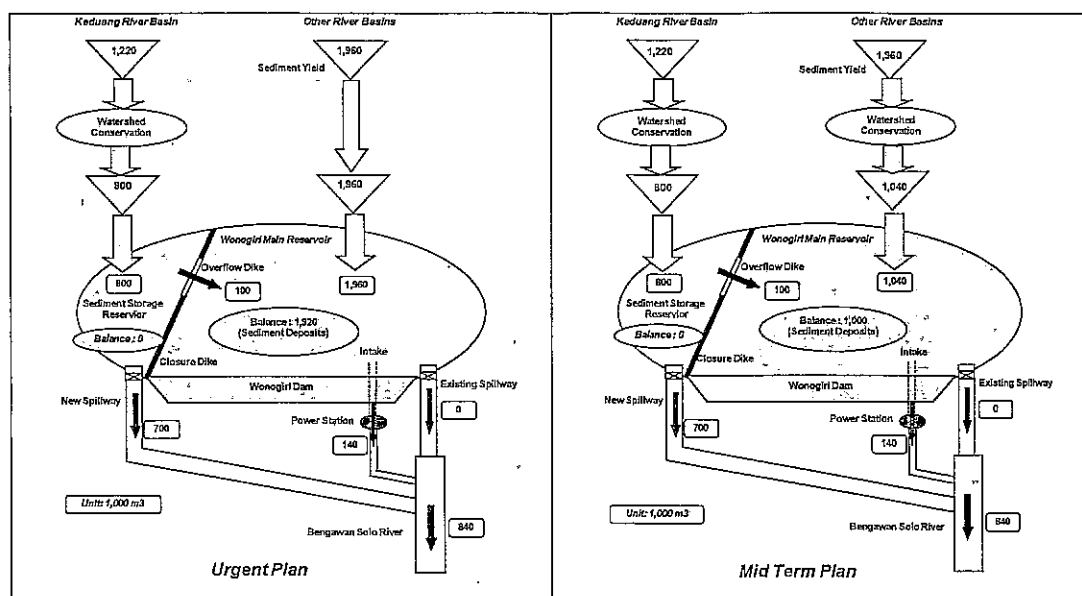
Keduang River Basin

Other River Basins

1,220

1,960

Sediment Yield

Watershed Conservation

800

1,960

Wonogiri Main Reservoir

Overflow Dike

800

100

1,960

Sediment Storage Reservoir

Balance : 1,920 (Sediment Deposits)

Balance : 0

Closure Dike

Intake

Wonogiri Dam

Existing Spillway

New Spillway

0

700

Power Station

140

Unit: 1,000 m3

Bengawan Solo River

840

Urgent Plan

Keduang River Basin

Other River Basins

1,220

1,960

Sediment Yield

Watershed Conservation

Watershed Conservation

800

1,040

Wonogiri Main Reservoir

Overflow Dike

800

100

1,040

Sediment Storage Reservoir

Balance : 1,000 (Sediment Deposits)

Balance : 0

Closure Dike

Intake

Wonogiri Dam

Existing Spillway

New Spillway

0

700

Power Station

140

Unit: 1,000 m3

Bengawan Solo River

840

Mid Term Plan